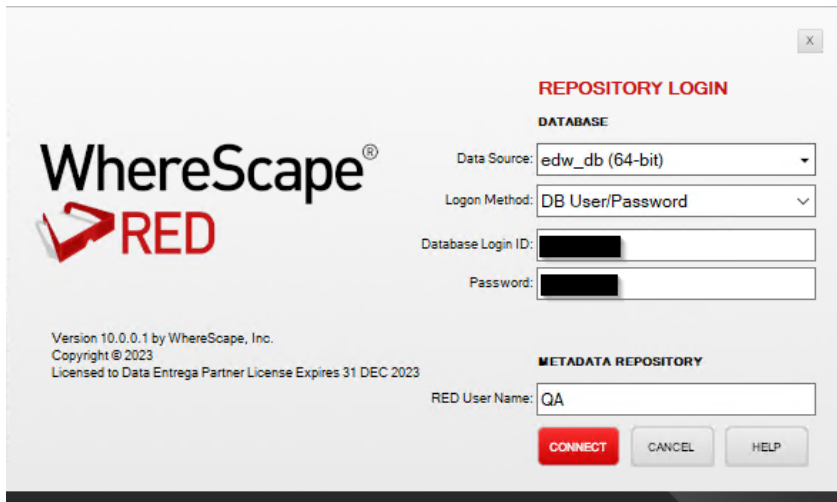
X

WhereScape®
RED

REPOSITORY LOGIN

DATABASE

Data Source: edw_db (64-bit)

Logon Method: DB User/Password

Database Login ID: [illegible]

Password: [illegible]

Version 10.0.0.1 by WhereScape, Inc.
Copyright © 2023
Licensed to Data Entrega Partner License Expires 31 DEC 2023

METADATA REPOSITORY

RED User Name: QA

CONNECT CANCEL HELP